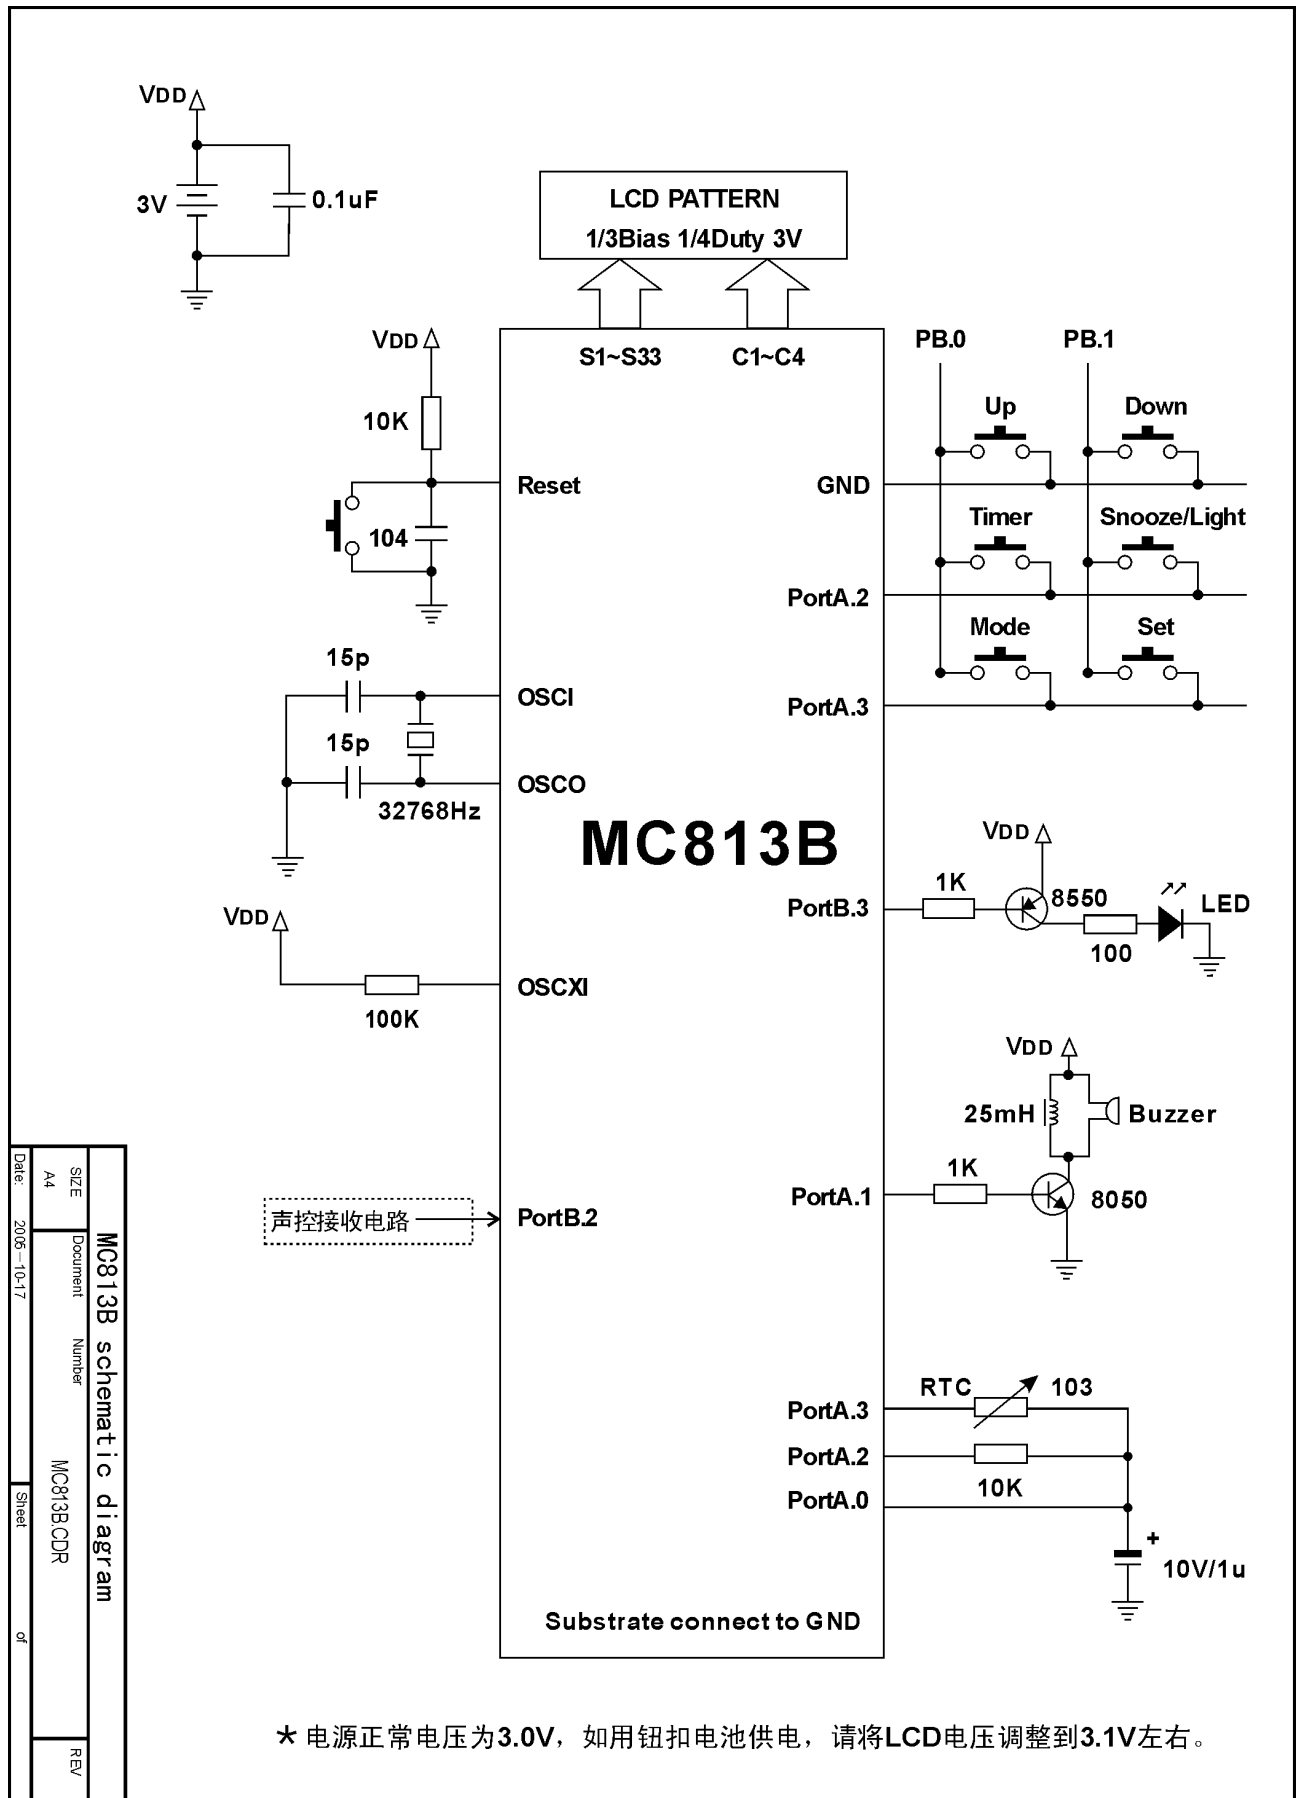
VDD
3V
0.1uF
LCD PATTERN
1/3Bias 1/4Duty 3V
VDD
S1~S33
C1~C4
PB.0
PB.1
10K
Up
Down
Reset
GND
104
Timer
Snooze/Light
PortA.2
Mode
Set
15p
OSCI
PortA.3
15p
OSCO
32768Hz
MC813B
VDD
1K
8550
LED
PortB.3
100
VDD
OSCXI
100K
VDD
25mH
Buzzer
1K
PortA.1
8050
声控接收电路
PortB.2
RTC
103
PortA.3
PortA.2
10K
PortA.0
+
10V/1u
Substrate connect to GND

MC813B schematic diagram
SIZE
A4
Document Number
MC813B.CDR
REV
Date: 2006-10-17
Sheet
of

★电源正常电压为3.0V，如用钮扣电池供电，请将LCD电压调整到3.1V左右。